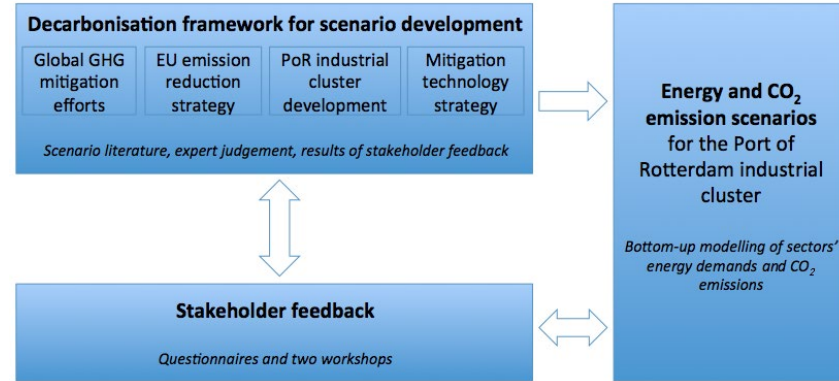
Decarbonisation framework for scenario development

Global GHG mitigation efforts

EU emission reduction strategy

PoR industrial cluster development

Mitigation technology strategy

Scenario literature, expert judgement, results of stakeholder feedback

Energy and $CO_2$ emission scenarios for the Port of Rotterdam industrial cluster

Bottom-up modelling of sectors' energy demands and $CO_2$ emissions

Stakeholder feedback

Questionnaires and two workshops